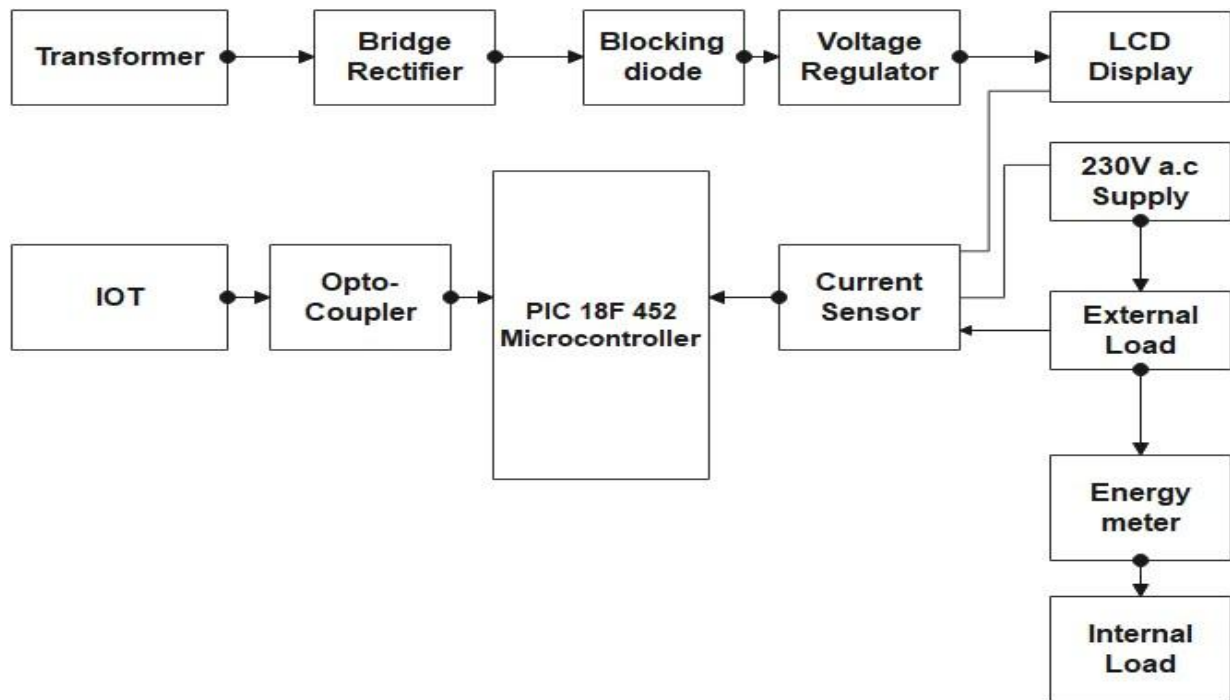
Transformer

Bridge Rectifier

Blocking diode

Voltage Regulator

LCD Display

230V a.c Supply

IOT

Opto-Coupler

PIC 18F 452 Microcontroller

Current Sensor

External Load

Energy meter

Internal Load